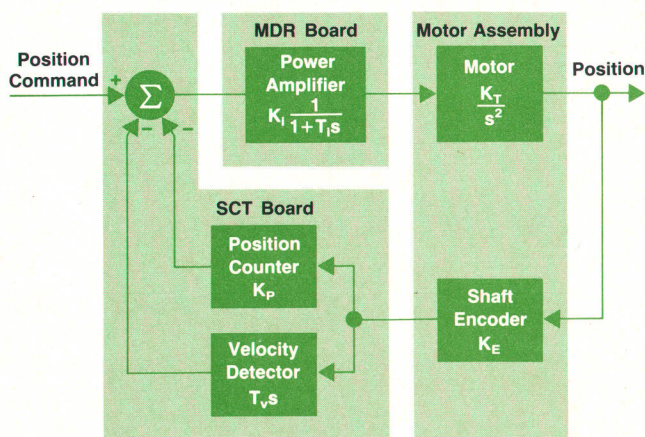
MDR Board

Motor Assembly

Position Command

+

$\Sigma$

-

-

Power Amplifier
$K_I \frac{1}{1+T_I s}$

Motor
$\frac{K_T}{s^2}$

Position

SCT Board

Position Counter
$K_P$

Velocity Detector
$T_V s$

Shaft Encoder
$K_E$